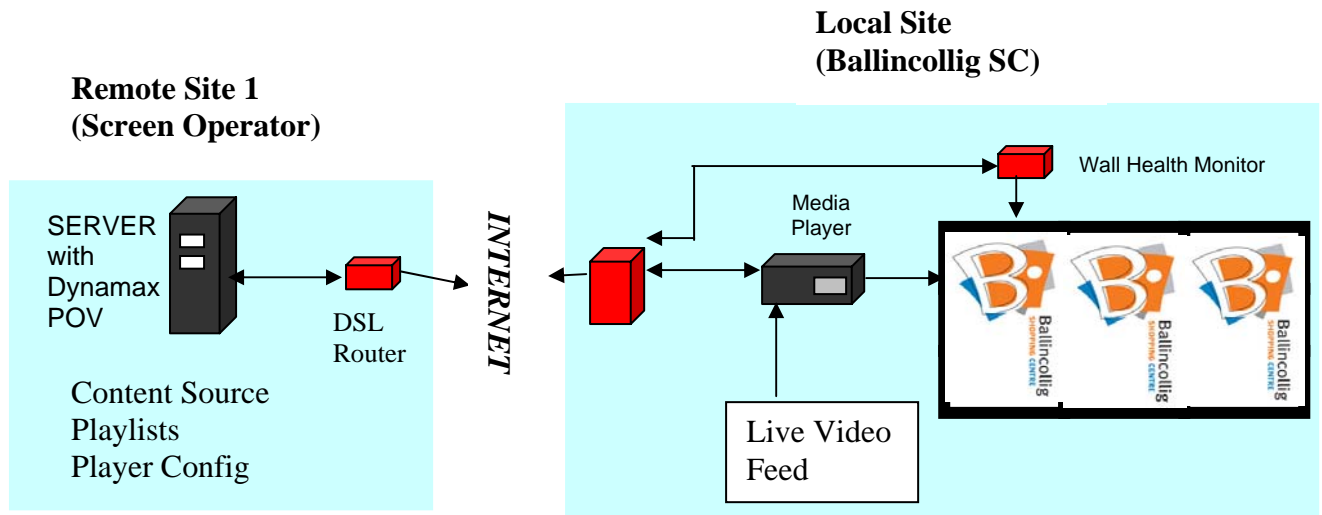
Local Site
(Ballincollig SC)

Remote Site 1
(Screen Operator)

SERVER
with
Dynamax
POV

DSL
Router

Content Source
Playlists
Player Config

INTERNET

Wall Health Monitor

Media
Player

B Ballincollig SHOPPING CENTRE

B Ballincollig SHOPPING CENTRE

B Ballincollig SHOPPING CENTRE

Live Video
Feed